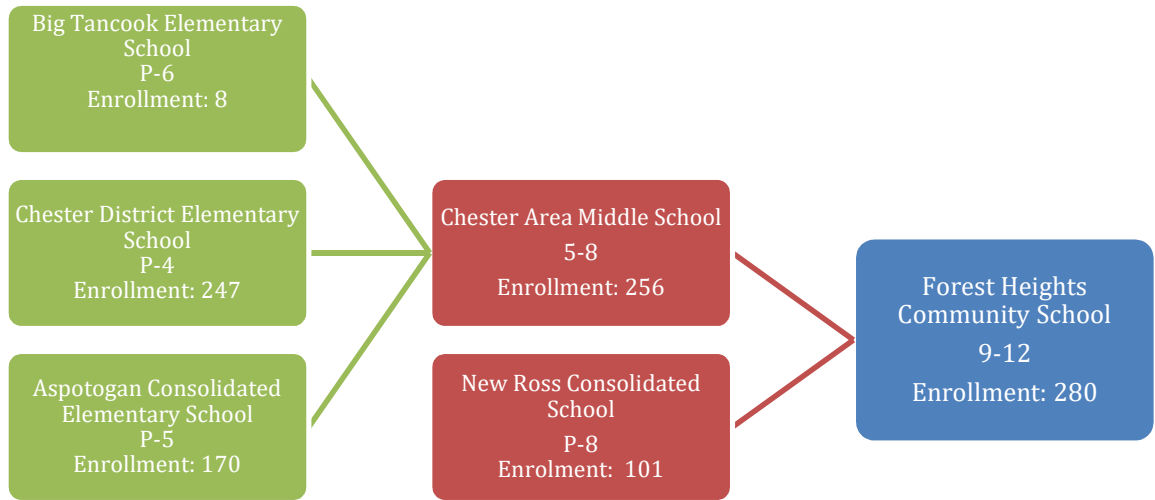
Big Tancook Elementary School
P-6
Enrollment: 8

Chester District Elementary School
P-4
Enrollment: 247

Aspotogan Consolidated Elementary School
P-5
Enrollment: 170

Chester Area Middle School
5-8
Enrollment: 256

New Ross Consolidated School
P-8
Enrolment: 101

Forest Heights Community School
9-12
Enrollment: 280